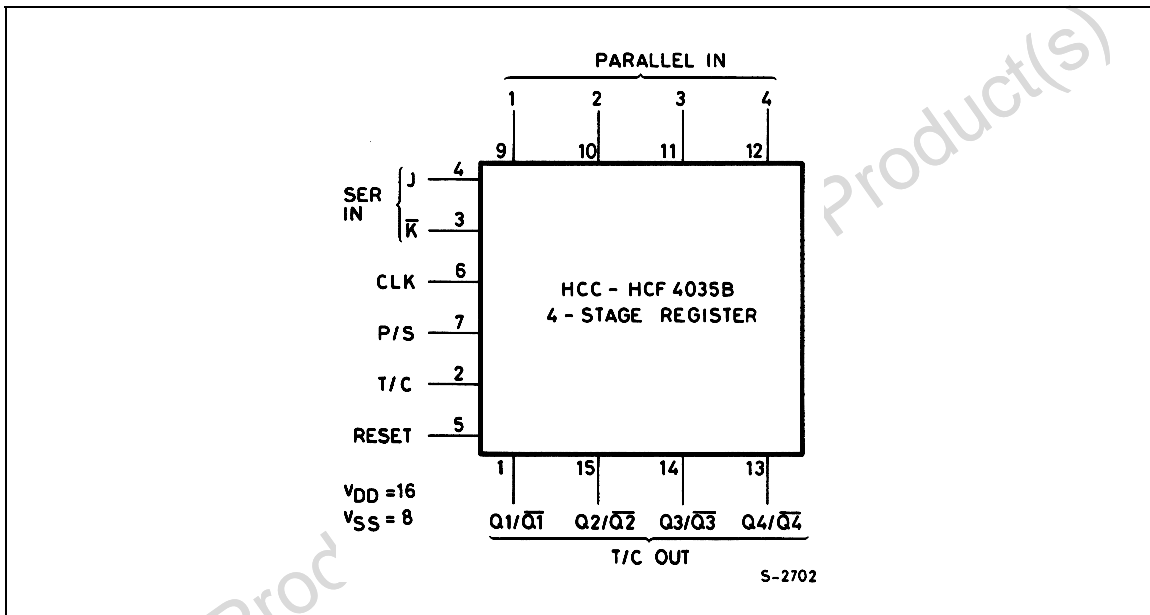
PARALLEL IN

1 2 3 4

9 10 11 12

SER IN

J 4

$\overline{K}$ 3

CLK 6

P/S 7

T/C 2

RESET 5

HCC - HCF 4035B
4 - STAGE REGISTER

1 15 14 13

$V_{DD}$ =16
$V_{SS}$ = 8

Q1/$\overline{Q1}$ Q2/$\overline{Q2}$ Q3/$\overline{Q3}$ Q4/$\overline{Q4}$

T/C OUT

S-2702

Product(s)

Product(s)

Prod